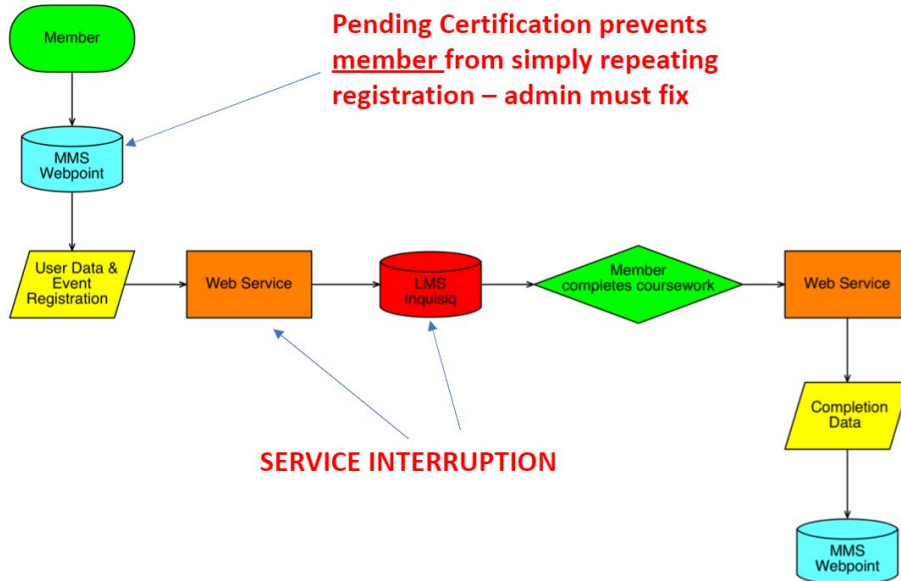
Member

Pending Certification prevents member from simply repeating registration – admin must fix

MMS Webpoint

User Data & Event Registration

Web Service

LMS Inquisiq

Member completes coursework

Web Service

Completion Data

MMS Webpoint

SERVICE INTERRUPTION